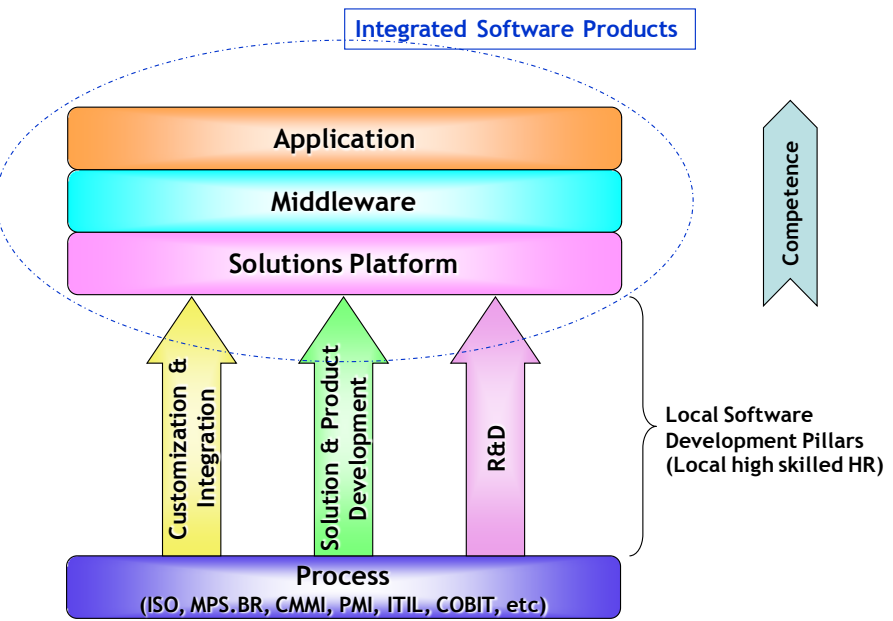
Integrated Software Products

Application

Middleware

Solutions Platform

Competence

Customization & Integration

Solution & Product Development

R&D

Local Software Development Pillars (Local high skilled HR)

Process
(ISO, MPS.BR, CMMI, PMI, ITIL, COBIT, etc)